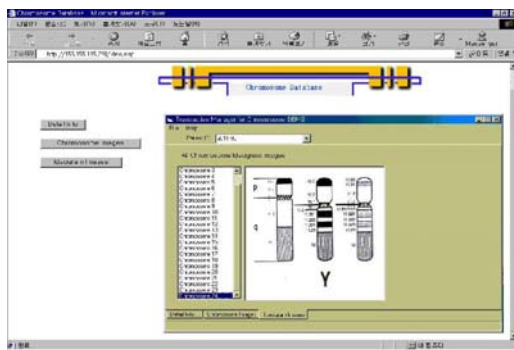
Chromosome Database - Microsoft Internet Explorer

http://165.155.115.79/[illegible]

Chromosome Database

Detail Info

Chromosome Images

Markers Information

Chromosome Manager

All Chromosome Ideogram Images

Chromosome 1
Chromosome 2
Chromosome 3
Chromosome 4
Chromosome 5
Chromosome 6
Chromosome 7
Chromosome 8
Chromosome 9
Chromosome 10
Chromosome 11
Chromosome 12
Chromosome 13
Chromosome 14
Chromosome 15
Chromosome 16
Chromosome 17
Chromosome 18
Chromosome 19
Chromosome 20
Chromosome 21
Chromosome 22
Chromosome X
Chromosome Y

p

q

Y

Detail Info | Chromosome Images | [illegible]